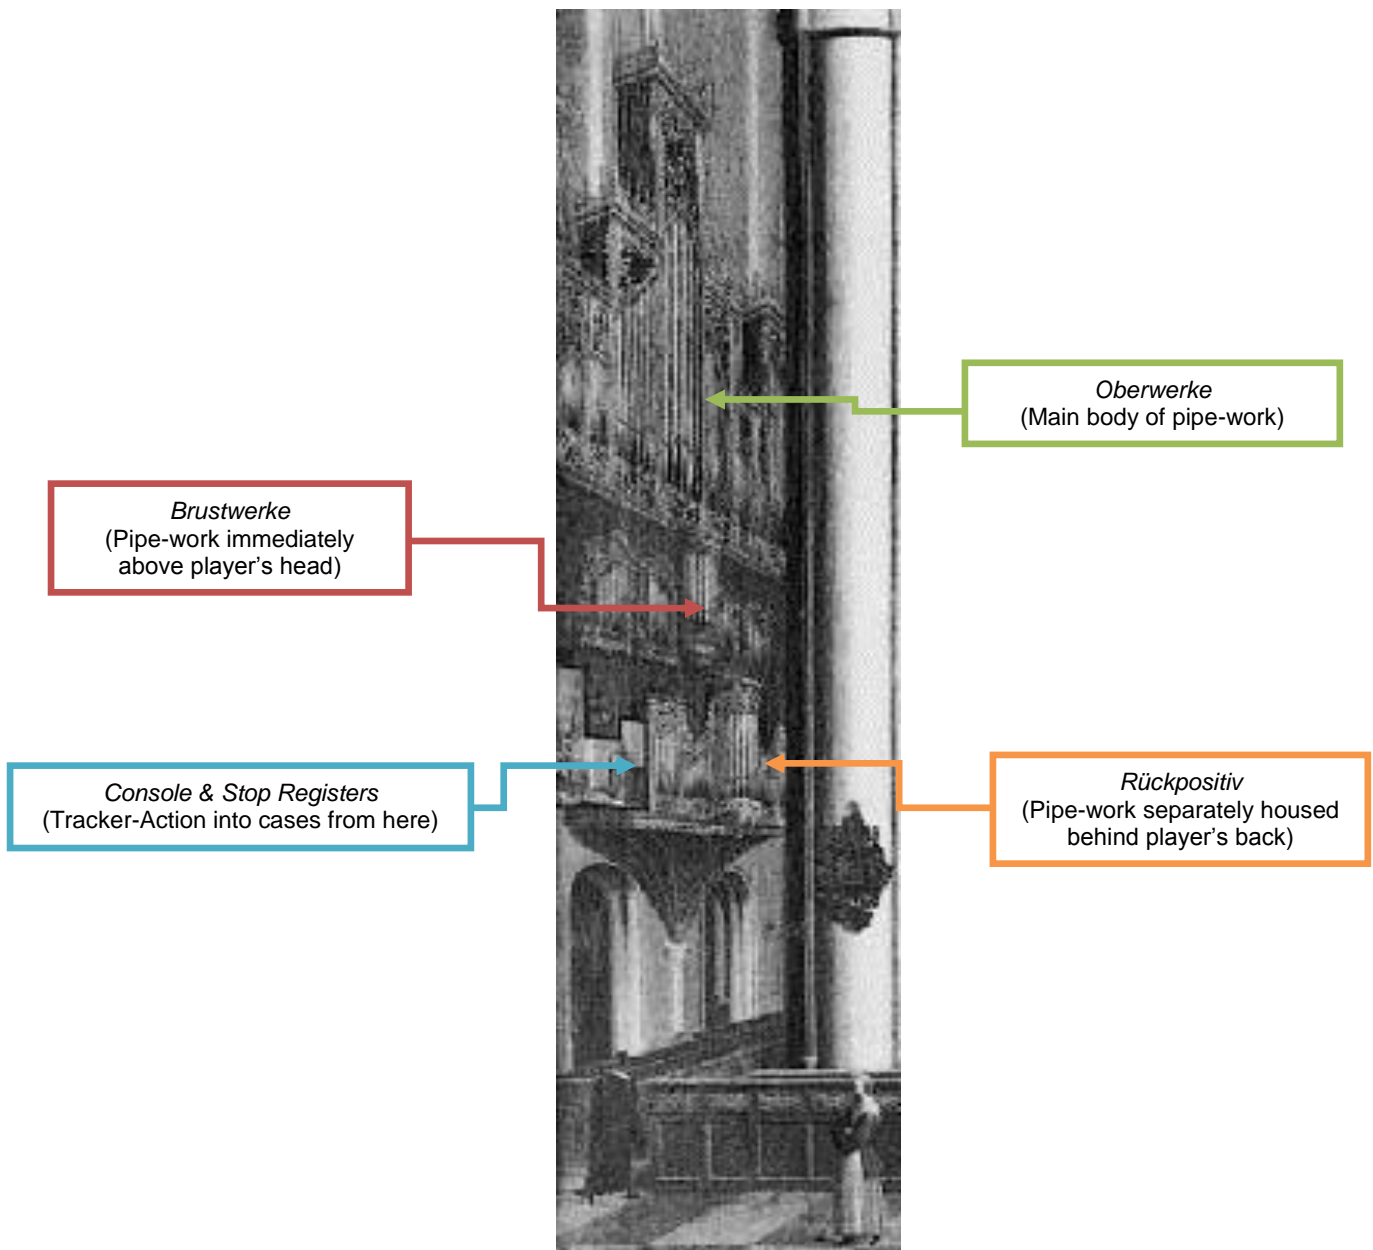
*Oberwerke*
(Main body of pipe-work)

*Brustwerke*
(Pipe-work immediately above player’s head)

*Console & Stop Registers*
(Tracker-Action into cases from here)

*Rückpositiv*
(Pipe-work separately housed behind player’s back)